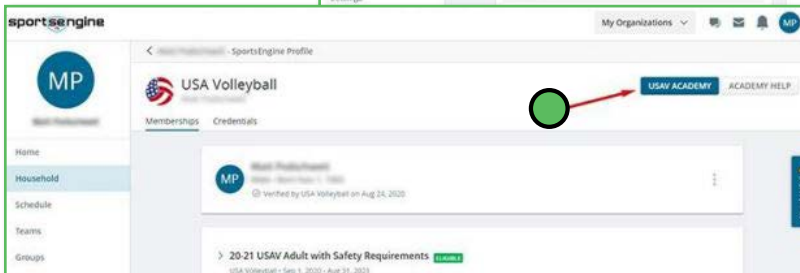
sportsengine

My Organizations

MP

MP

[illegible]

Home

Household

Schedule

Teams

Groups

< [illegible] - SportsEngine Profile

USA Volleyball

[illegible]

Memberships Credentials

USAV ACADEMY ACADEMY HELP

MP

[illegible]

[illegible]

Verified by USA Volleyball on Aug 24, 2020

> 20-21 USAV Adult with Safety Requirements ELIGIBLE

USA Volleyball • Sep 1, 2020 - Aug 31, 2021